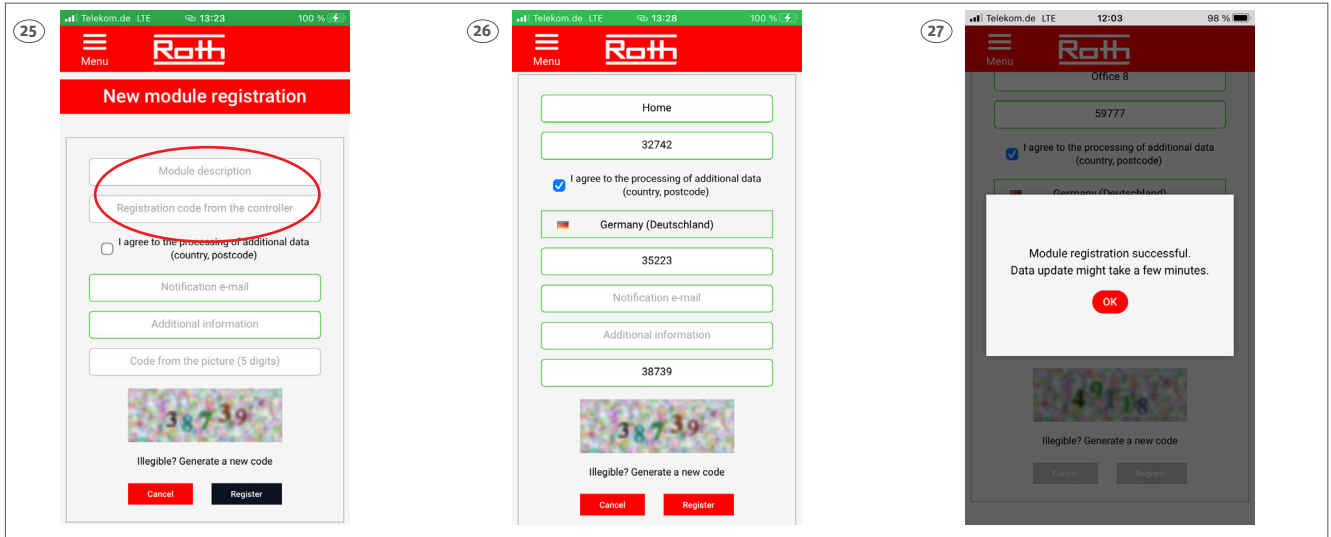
25

Telekom.de LTE 13:23 100 %

Menu

Roth

New module registration

Module description

Registration code from the controller

I agree to the processing of additional data (country, postcode)

Notification e-mail

Additional information

Code from the picture (5 digits)

38739

Illegible? Generate a new code

Cancel

Register

26

Telekom.de LTE 13:28 100 %

Menu

Roth

Home

32742

I agree to the processing of additional data (country, postcode)

Germany (Deutschland)

35223

Notification e-mail

Additional information

38739

38739

Illegible? Generate a new code

Cancel

Register

27

Telekom.de LTE 12:03 98 %

Menu

Roth

Office 8

59777

I agree to the processing of additional data (country, postcode)

Germany (Deutschland)

Module registration successful.
Data update might take a few minutes.

OK

49118

Illegible? Generate a new code

Cancel

Register